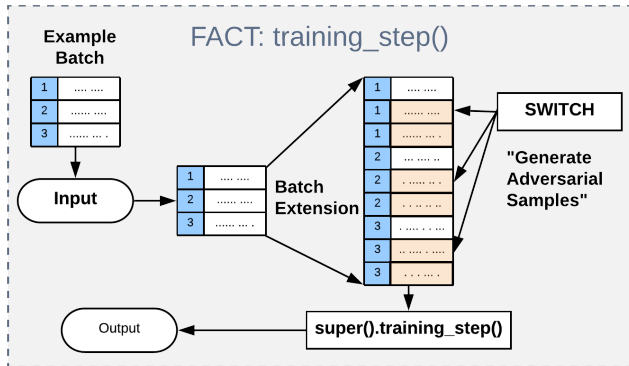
FACT: training_step()

Example Batch

| 1 | .... .... |
|---|---|
| 2 | ...... .... |
| 3 | ...... .. . |

Input

| 1 | .... .... |
|---|---|
| 2 | ...... .... |
| 3 | ...... .. . |

Batch Extension

| 1 | .... .... |
|---|---|
| 1 | ...... .... |
| 1 | ...... .. . |
| 2 | ... .... .. |
| 2 | . ..... .. . |
| 2 | . . .. .. .. |
| 3 | . .... . ... |
| 3 | . .. . . .... |
| 3 | . . . ... . |

SWITCH

"Generate Adversarial Samples"

super().training_step()

Output